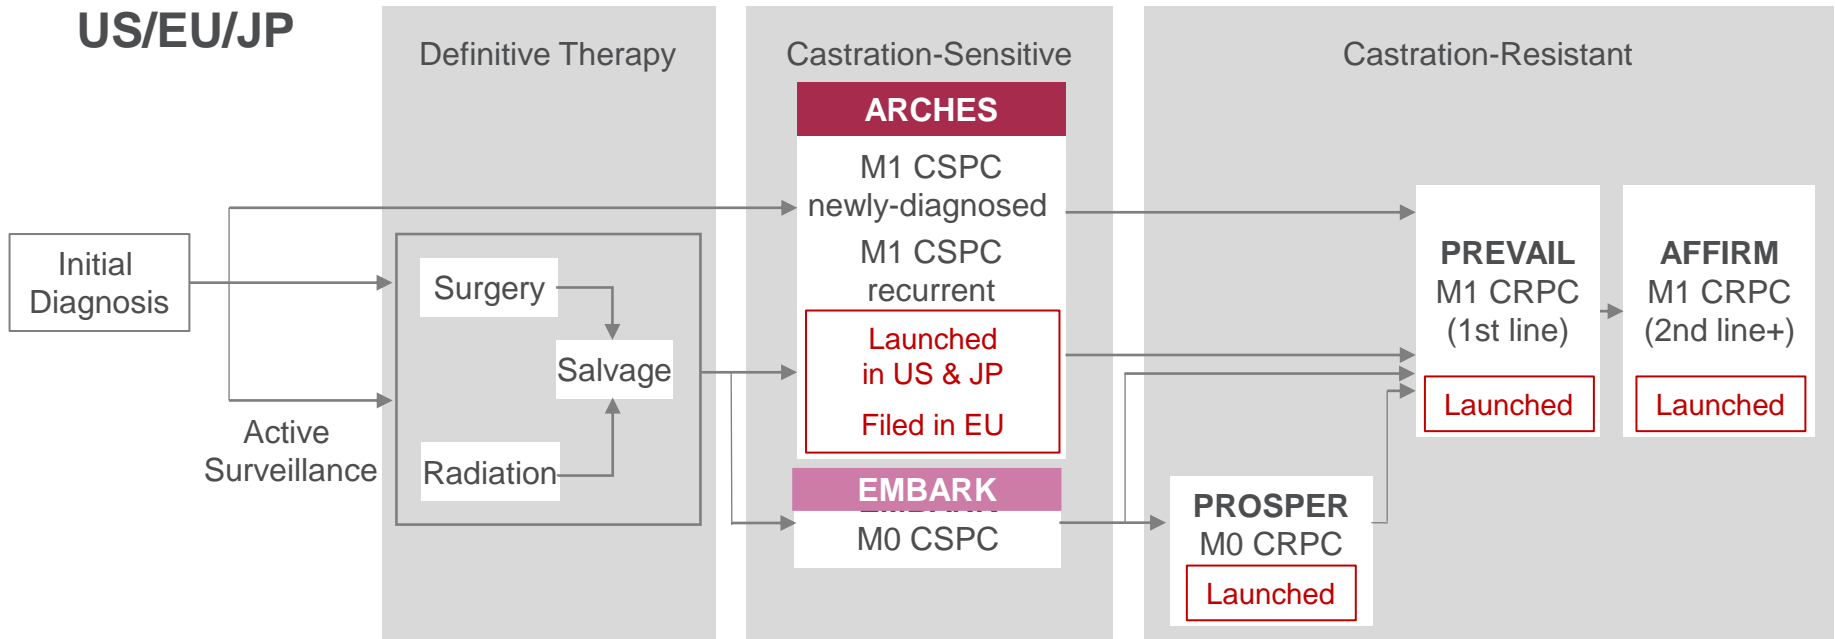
US/EU/JP

Definitive Therapy

Castration-Sensitive

Castration-Resistant

Initial Diagnosis

Active Surveillance

Surgery

Salvage

Radiation

ARCHES

M1 CSPC newly-diagnosed

M1 CSPC recurrent

Launched in US & JP

Filed in EU

EMBARK

M0 CSPC

PROSPER

M0 CRPC

Launched

PREVAIL

M1 CRPC (1st line)

Launched

AFFIRM

M1 CRPC (2nd line+)

Launched